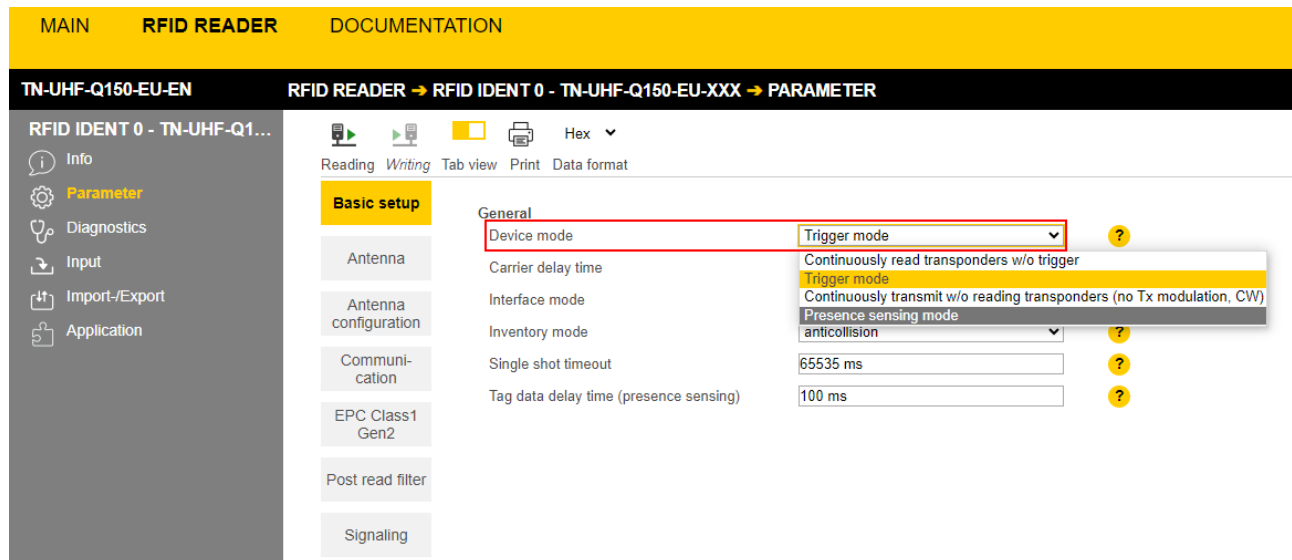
MAIN RFID READER DOCUMENTATION

TN-UHF-Q150-EU-EN

RFID READER ➔ RFID IDENT 0 - TN-UHF-Q150-EU-XXX ➔ PARAMETER

RFID IDENT 0 - TN-UHF-Q1...

Info
Parameter
Diagnostics
Input
Import-/Export
Application

Reading Writing Tab view Print Data format

Hex

Basic setup

Antenna

Antenna configuration

Communi-cation

EPC Class1 Gen2

Post read filter

Signaling

General

Device mode

Trigger mode

?

Carrier delay time

Continuously read transponders w/o trigger
Trigger mode
Continuously transmit w/o reading transponders (no Tx modulation, CW)
Presence sensing mode

Interface mode

Inventory mode

anticollision

?

Single shot timeout

65535 ms

?

Tag data delay time (presence sensing)

100 ms

?